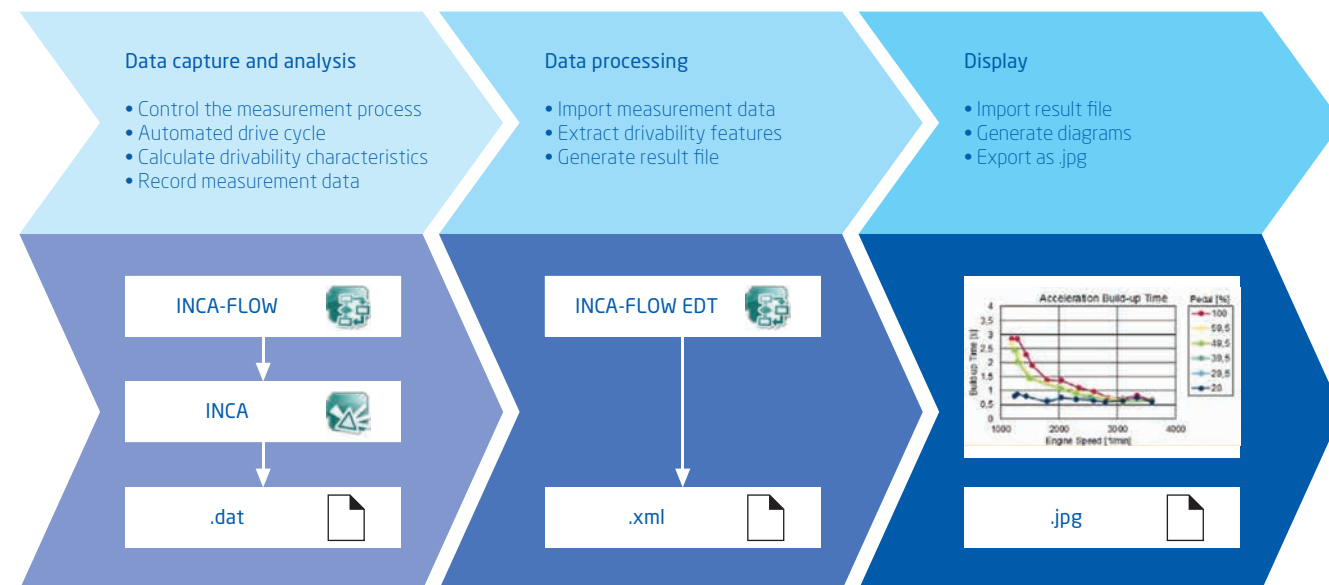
Data capture and analysis

• Control the measurement process
• Automated drive cycle
• Calculate drivability characteristics
• Record measurement data

Data processing

• Import measurement data
• Extract drivability features
• Generate result file

Display

• Import result file
• Generate diagrams
• Export as .jpg

INCA-FLOW

INCA

.dat

INCA-FLOW EDT

.xml

Acceleration Build-up Time

Pedal [%]
100
59,5
49,5
39,5
29,5
20

Build-up Time [s]
4
3,5
3
2,5
2
1,5
1
0,5
0

1000
2000
3000
4000
Engine Speed [1/min]

.jpg